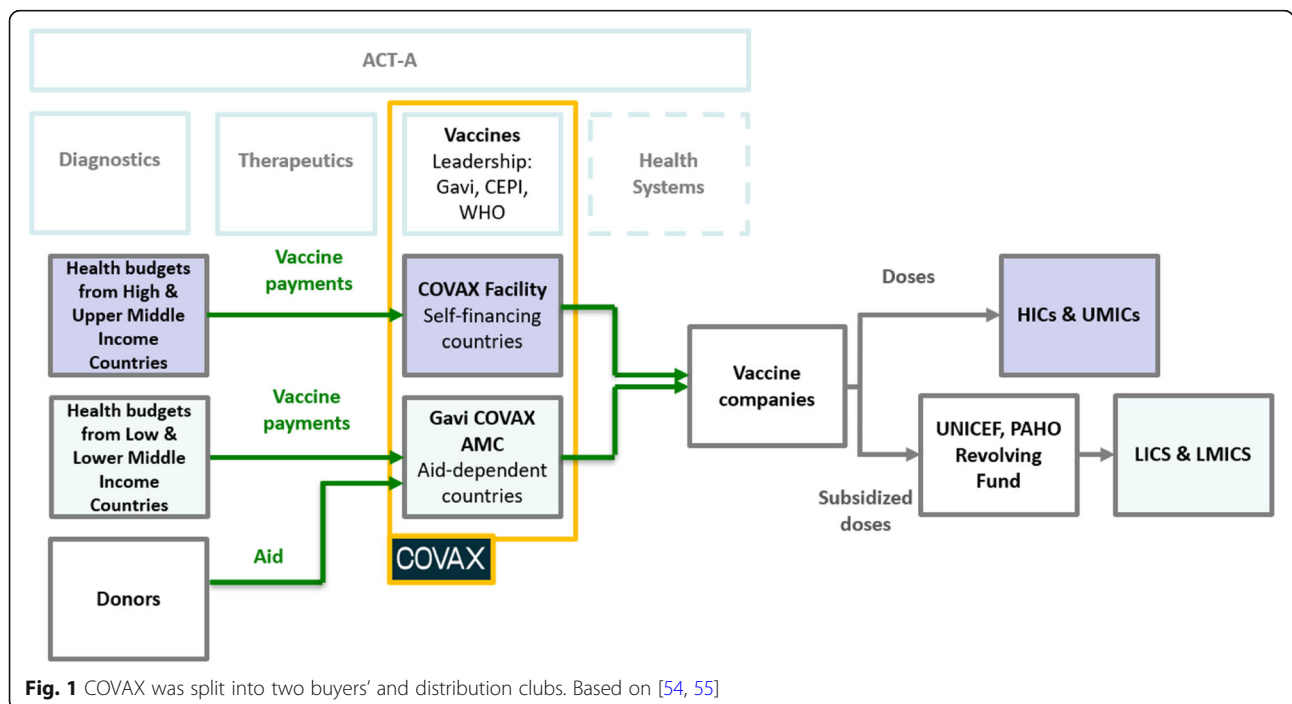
ACT-A

Diagnostics

Therapeutics

Vaccines
Leadership: Gavi, CEPI, WHO

Health Systems

Health budgets from High & Upper Middle Income Countries

Vaccine payments

COVAX Facility
Self-financing countries

Health budgets from Low & Lower Middle Income Countries

Vaccine payments

Gavi COVAX AMC
Aid-dependent countries

Donors

Aid

COVAX

Vaccine companies

Doses

HICs & UMICs

UNICEF, PAHO Revolving Fund

LICS & LMICS

Subsidized doses

**Fig. 1** COVAX was split into two buyers' and distribution clubs. Based on [54, 55]